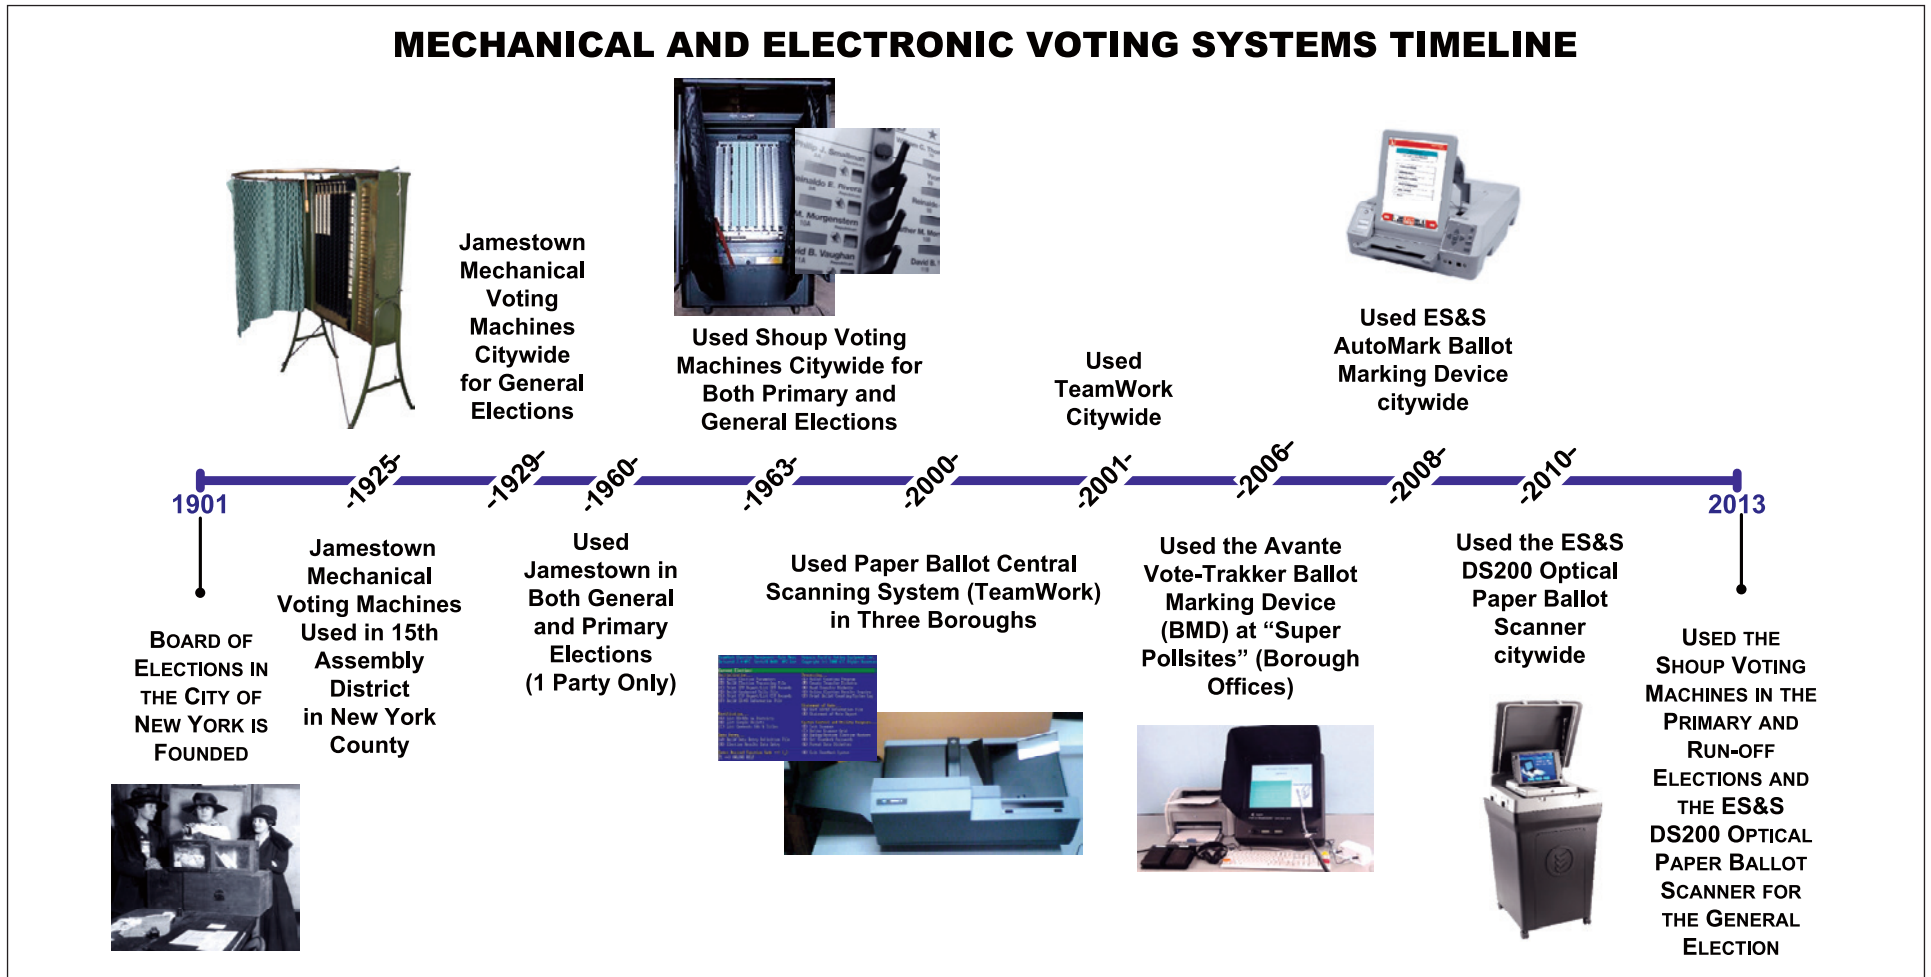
MECHANICAL AND ELECTRONIC VOTING SYSTEMS TIMELINE

Jamestown Mechanical Voting Machines Citywide for General Elections

Used Shoup Voting Machines Citywide for Both Primary and General Elections

Used TeamWork Citywide

Used ES&S AutoMark Ballot Marking Device citywide

1901

-1925-

-1929-

-1960-

-1963-

-2000-

-2001-

-2006-

-2008-

-2010-

2013

Board of Elections in the City of New York is Founded

Jamestown Mechanical Voting Machines Used in 15th Assembly District in New York County

Used Jamestown in Both General and Primary Elections (1 Party Only)

Used Paper Ballot Central Scanning System (TeamWork) in Three Boroughs

Used the Avante Vote-Trakker Ballot Marking Device (BMD) at "Super Pollsites" (Borough Offices)

Used the ES&S DS200 Optical Paper Ballot Scanner citywide

Used the Shoup Voting Machines in the Primary and Run-off Elections and the ES&S DS200 Optical Paper Ballot Scanner for the General Election